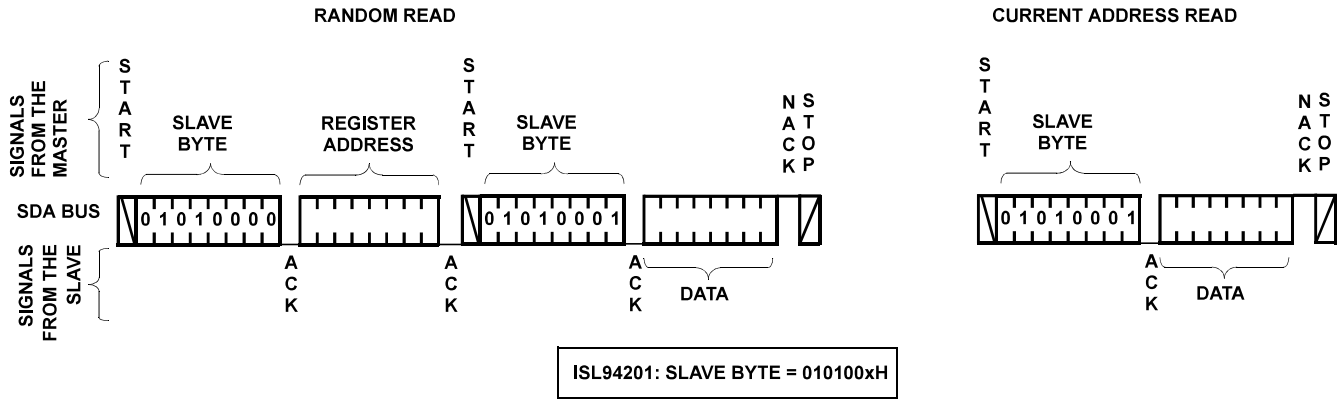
RANDOM READ

CURRENT ADDRESS READ

SIGNALS FROM THE MASTER

START

SLAVE BYTE

REGISTER ADDRESS

START

SLAVE BYTE

NACK

STOP

START

SLAVE BYTE

NACK

STOP

SDA BUS

0 1 0 1 0 0 0 0

0 1 0 1 0 0 0 1

0 1 0 1 0 0 0 1

SIGNALS FROM THE SLAVE

ACK

ACK

ACK

DATA

ACK

DATA

ISL94201: SLAVE BYTE = 010100xH